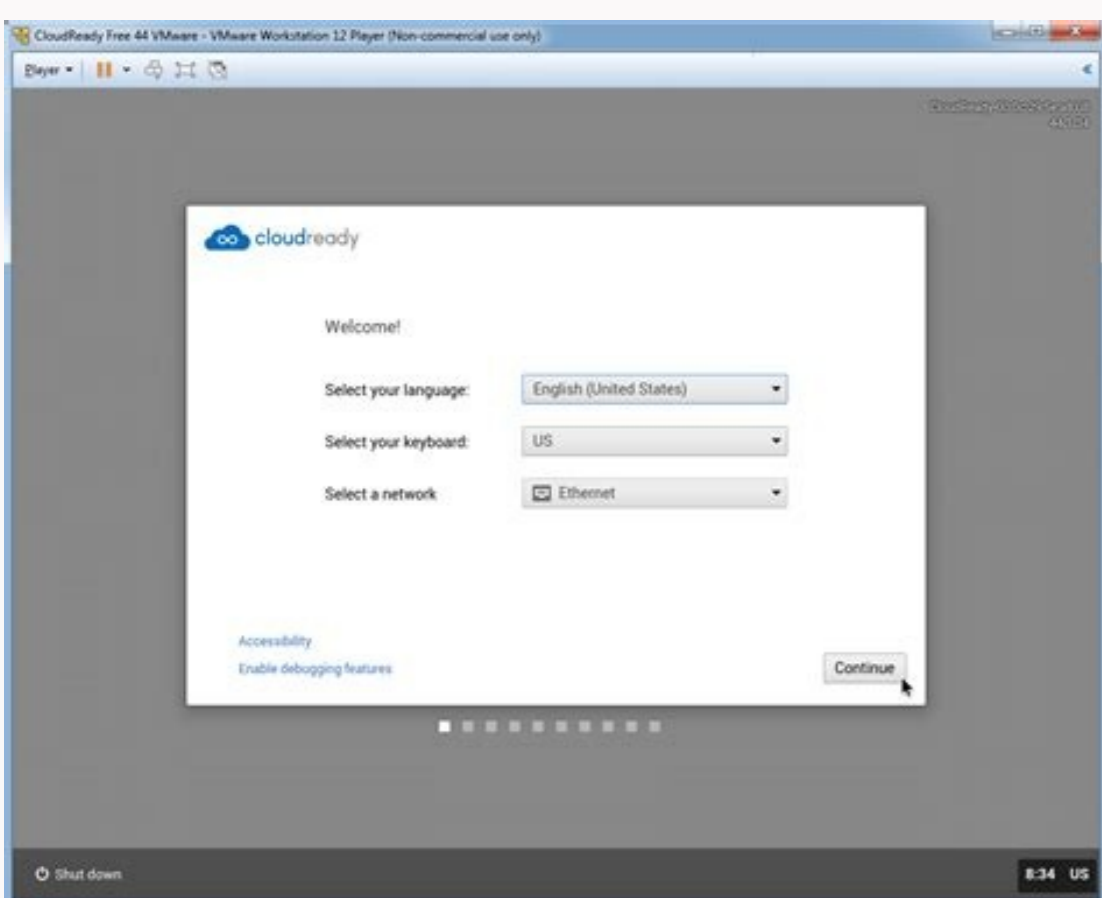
CloudReady Free 44 VMware - VMware Workstation 12 Player (Non-commercial use only)

Player

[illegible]

cloudready

Welcome!

Select your language: English (United States)

Select your keyboard: US

Select a network Ethernet

Accessibility

Enable debugging features

Continue

Shut down

8:34 US